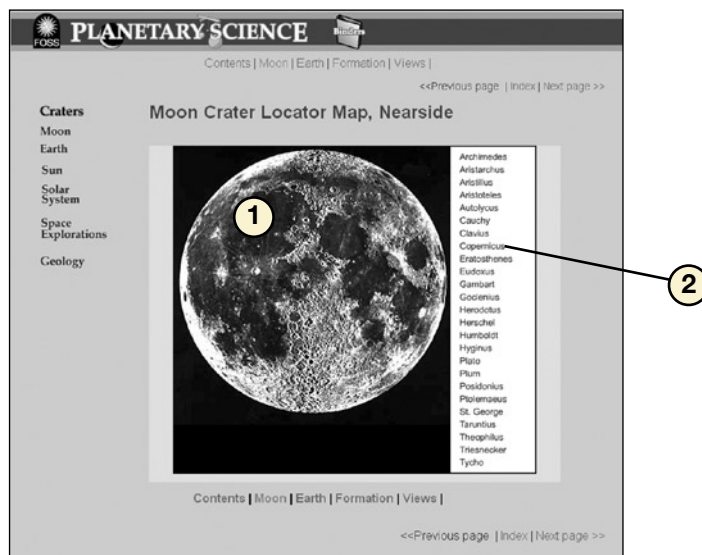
FOSS PLANETARY SCIENCE

Contents | Moon | Earth | Formation | Views |

<<Previous page | Index | Next page >>

Craters
Moon
Earth
Sun
Solar System
Space Explorations
Geology

Moon Crater Locator Map, Nearside

1

Archimedes
Aristarchus
Aristillus
Aristoteles
Autolycus
Cauchy
Clavius
Copernicus
Eratosthenes
Eudoxus
Gambart
Goclenius
Herodotus
Herschel
Humboldt
Hyginus
Plato
Pitum
Posidonius
Ptolemaeus
St. George
Taruntius
Theophilus
Triesnecker
Tycho

2

Contents | Moon | Earth | Formation | Views |

<<Previous page | Index | Next page >>